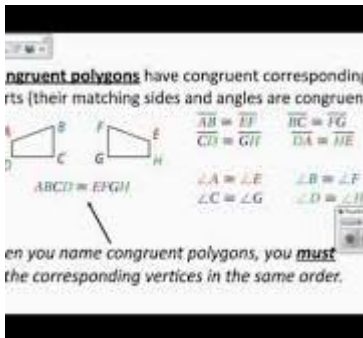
ngruent polygons have congruent corresponding rts (their matching sides and angles are congruen

B F E
C G H
D

$\overline{AB} \cong \overline{EF}$ $\overline{BC} \cong \overline{FG}$
$\overline{CD} \cong \overline{GH}$ $\overline{DA} \cong \overline{HE}$

$ABCD \cong EFGH$

$\angle A \cong \angle E$ $\angle B \cong \angle F$
$\angle C \cong \angle G$ $\angle D \cong \angle$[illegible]

en you name congruent polygons, you must the corresponding vertices in the same order.